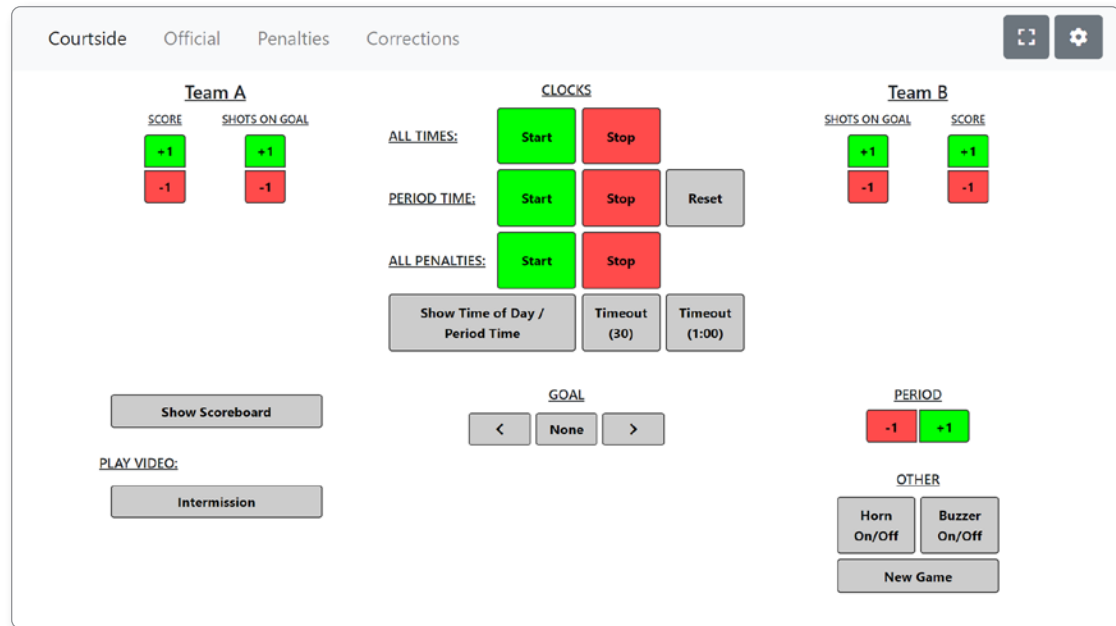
Courtside Official Penalties Corrections

Team A

SCORE SHOTS ON GOAL

+1 +1

-1 -1

CLOCKS

ALL TIMES: Start Stop

PERIOD TIME: Start Stop Reset

ALL PENALTIES: Start Stop

Show Time of Day / Period Time

Timeout (30)

Timeout (1:00)

Team B

SHOTS ON GOAL SCORE

+1 +1

-1 -1

Show Scoreboard

PLAY VIDEO:

Intermission

GOAL

< None >

PERIOD

-1 +1

OTHER

Horn On/Off

Buzzer On/Off

New Game